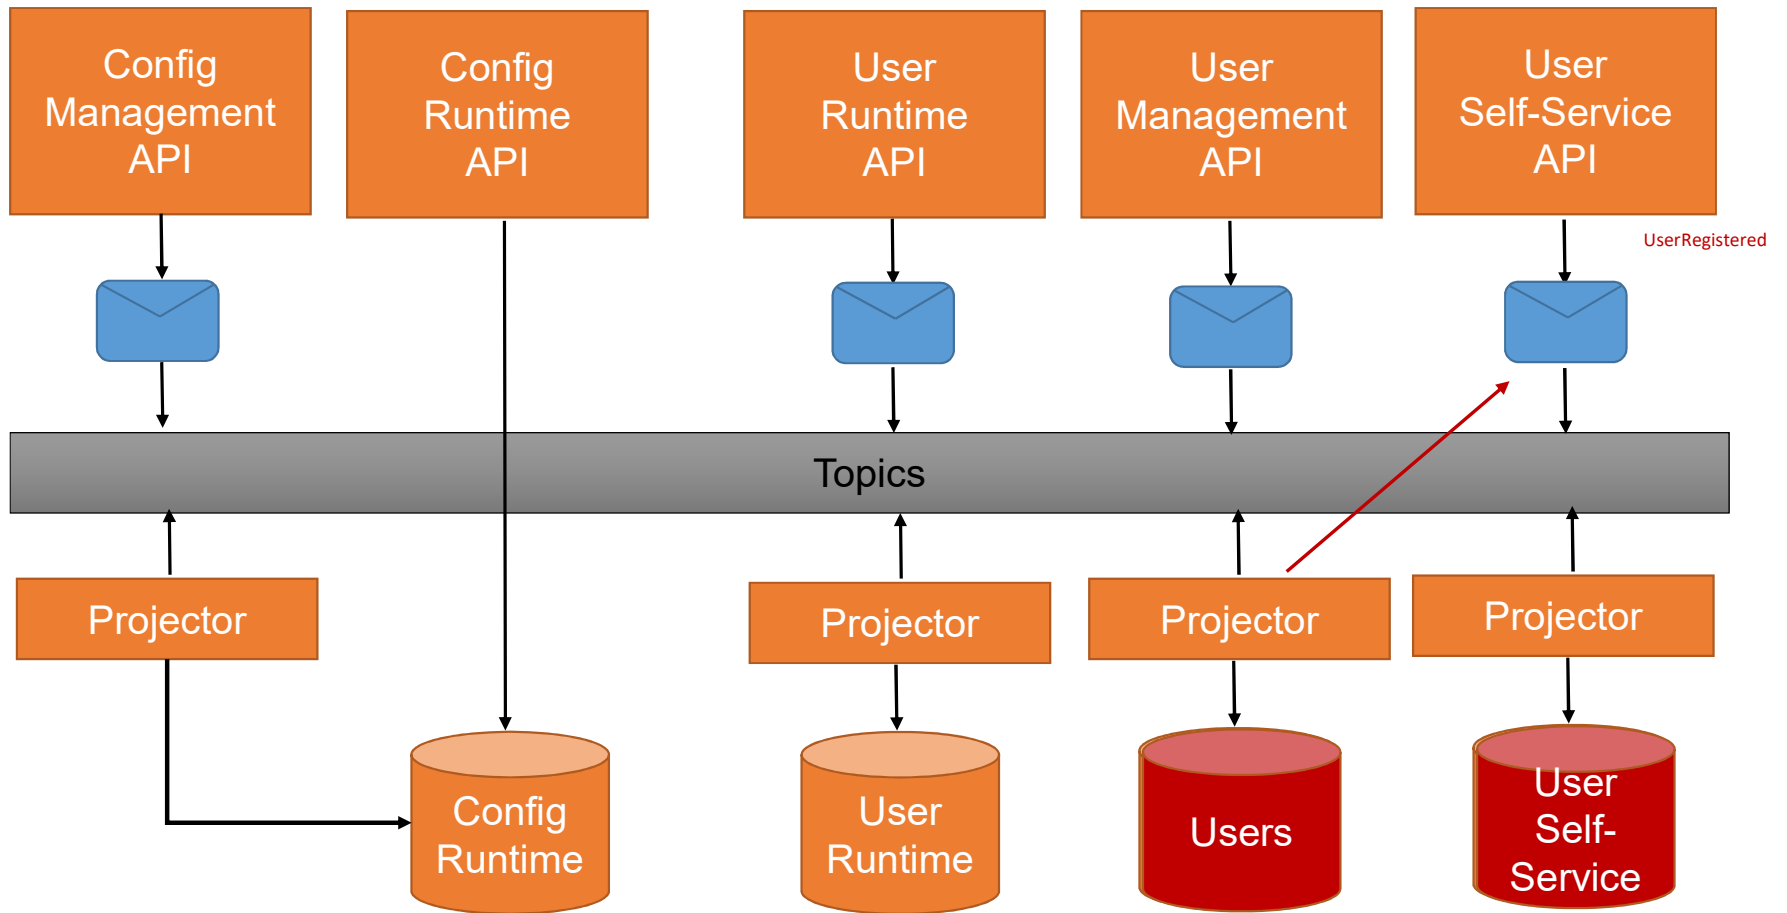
Config Management API

Config Runtime API

User Runtime API

User Management API

User Self-Service API

UserRegistered

Topics

Projector

Projector

Projector

Projector

Config Runtime

User Runtime

Users

User Self-Service